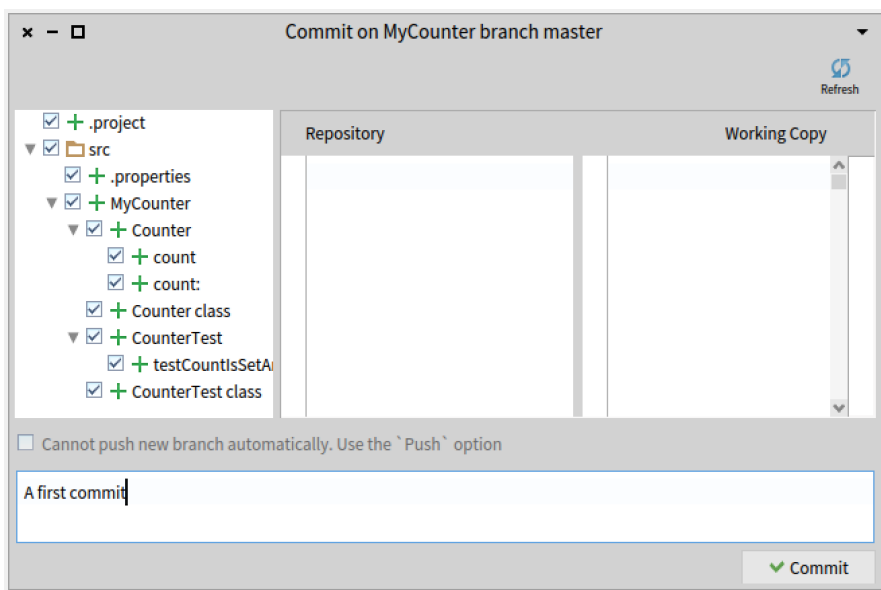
× – □ Commit on MyCounter branch master

Refresh

.project
src
.properties
MyCounter
Counter
count
count:
Counter class
CounterTest
testCountIsSetA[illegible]
CounterTest class

Repository

Working Copy

Cannot push new branch automatically. Use the `Push` option

A first commit

Commit